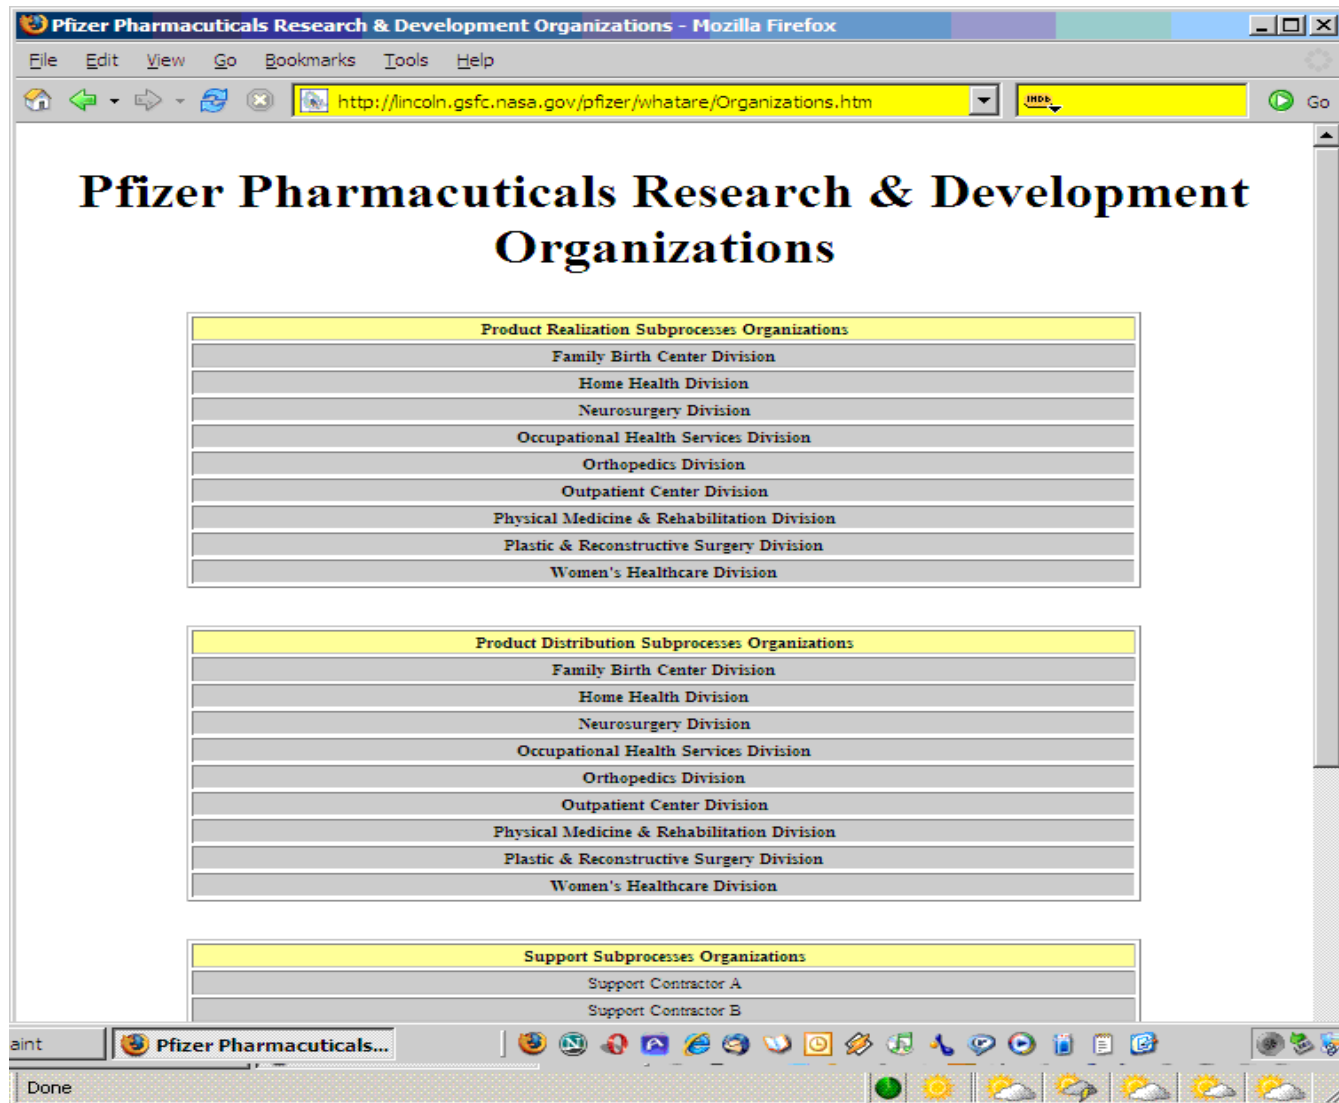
Pfizer Pharmacuticals Research & Development Organizations - Mozilla Firefox

File Edit View Go Bookmarks Tools Help

http://lincoln.gsfc.nasa.gov/pfizer/whatare/Organizations.htm

Go

# Pfizer Pharmacuticals Research & Development Organizations

| Product Realization Subprocesses Organizations |
|---|
| Family Birth Center Division |
| Home Health Division |
| Neurosurgery Division |
| Occupational Health Services Division |
| Orthopedics Division |
| Outpatient Center Division |
| Physical Medicine & Rehabilitation Division |
| Plastic & Reconstructive Surgery Division |
| Women's Healthcare Division |

| Product Distribution Subprocesses Organizations |
|---|
| Family Birth Center Division |
| Home Health Division |
| Neurosurgery Division |
| Occupational Health Services Division |
| Orthopedics Division |
| Outpatient Center Division |
| Physical Medicine & Rehabilitation Division |
| Plastic & Reconstructive Surgery Division |
| Women's Healthcare Division |

| Support Subprocesses Organizations |
|---|
| Support Contractor A |
| Support Contractor B |

aint

Pfizer Pharmacuticals...

Done